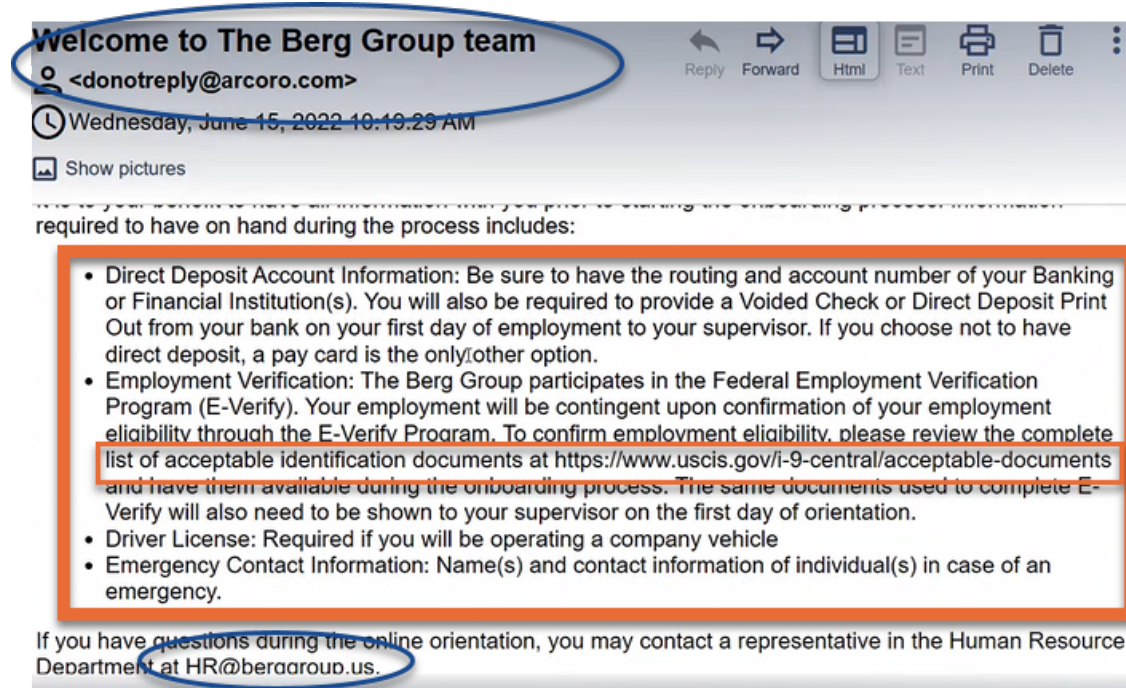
Welcome to The Berg Group team
<donotreply@arcoro.com>
Wednesday, June 15, 2022 10:19:29 AM

Reply Forward Html Text Print Delete

Show pictures

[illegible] required to have on hand during the process includes:

• Direct Deposit Account Information: Be sure to have the routing and account number of your Banking or Financial Institution(s). You will also be required to provide a Voided Check or Direct Deposit Print Out from your bank on your first day of employment to your supervisor. If you choose not to have direct deposit, a pay card is the only other option.
• Employment Verification: The Berg Group participates in the Federal Employment Verification Program (E-Verify). Your employment will be contingent upon confirmation of your employment eligibility through the E-Verify Program. To confirm employment eligibility, please review the complete list of acceptable identification documents at https://www.uscis.gov/i-9-central/acceptable-documents and have them available during the onboarding process. The same documents used to complete E-Verify will also need to be shown to your supervisor on the first day of orientation.
• Driver License: Required if you will be operating a company vehicle
• Emergency Contact Information: Name(s) and contact information of individual(s) in case of an emergency.

If you have questions during the online orientation, you may contact a representative in the Human Resource Department at HR@berggroup.us.